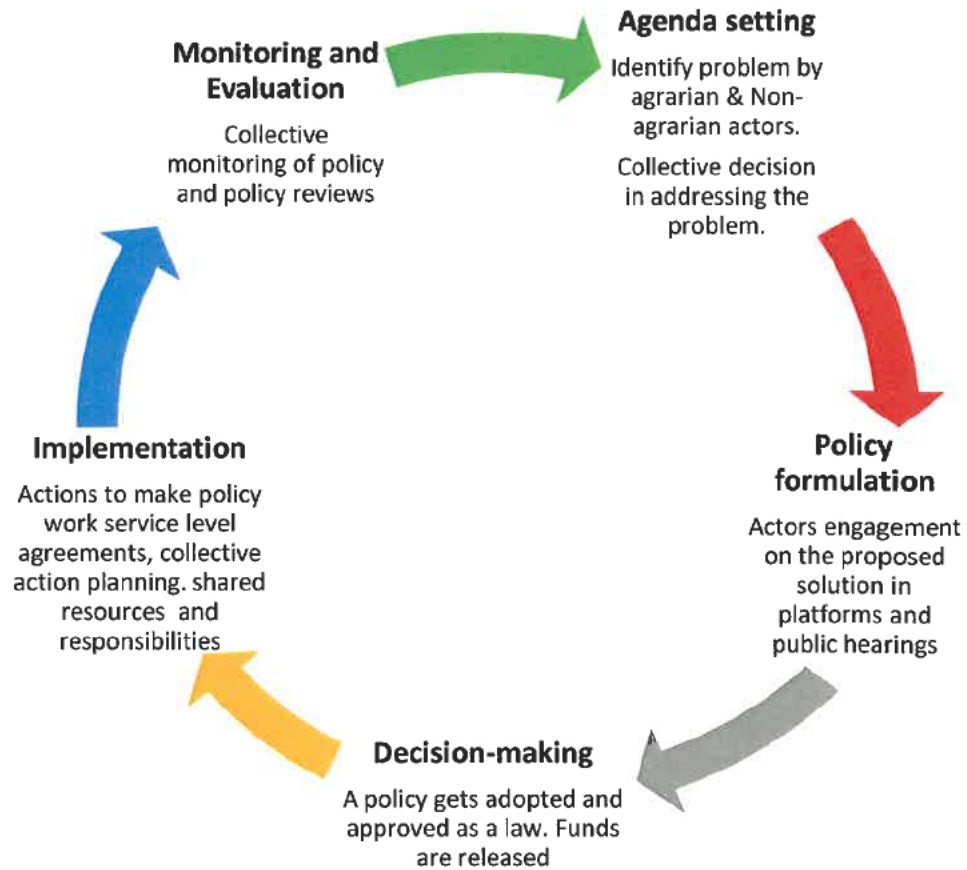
Monitoring and Evaluation

Collective monitoring of policy and policy reviews

Agenda setting

Identify problem by agrarian & Non-agrarian actors.

Collective decision in addressing the problem.

Policy formulation

Actors engagement on the proposed solution in platforms and public hearings

Decision-making

A policy gets adopted and approved as a law. Funds are released

Implementation

Actions to make policy work service level agreements, collective action planning. shared resources and responsibilities